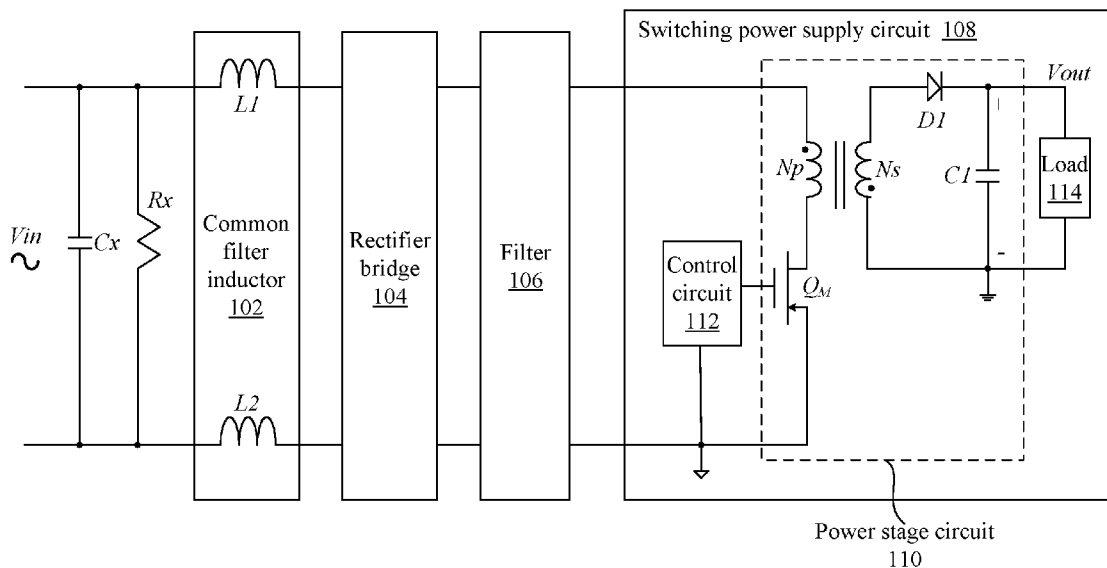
Switching power supply circuit 108

Vout

L1

D1

Np

Ns

C1

Load
114

Rx

Vin

Cx

Common filter inductor
102

Rectifier bridge
104

Filter
106

Control circuit
112

$Q_M$

L2

-

Power stage circuit
110